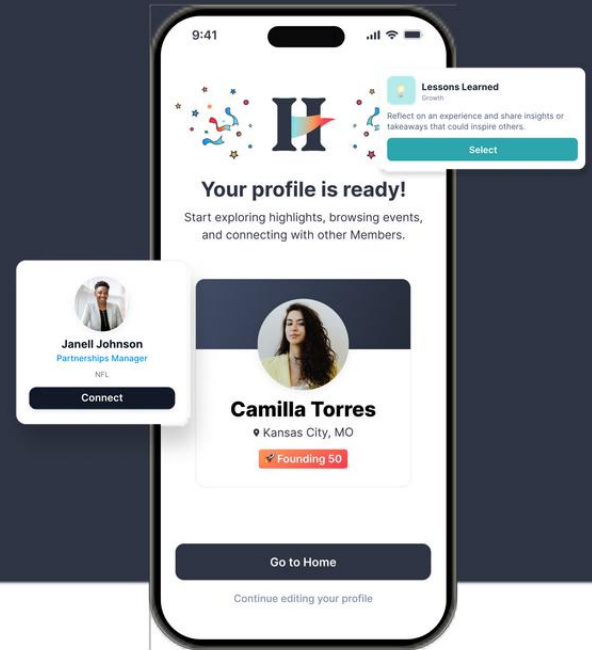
9:41

Lessons Learned
Growth
Reflect on an experience and share insights or takeaways that could inspire others.
Select

Your profile is ready!
Start exploring highlights, browsing events, and connecting with other Members.

Janell Johnson
Partnerships Manager
NFL
Connect

Camilla Torres
Kansas City, MO
Founding 50

Go to Home
Continue editing your profile